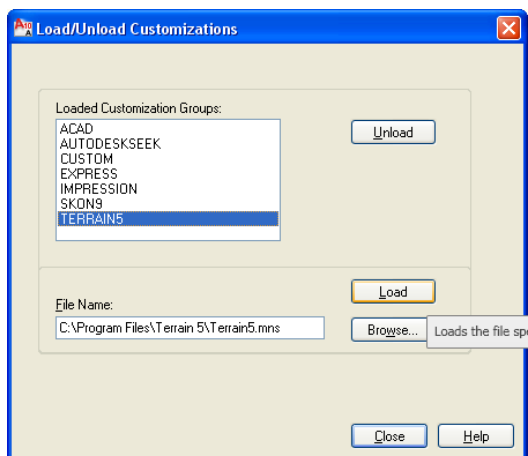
Load/Unload Customizations

Loaded Customization Groups:

ACAD
AUTODESKSEEK
CUSTOM
EXPRESS
IMPRESSION
SKON9
TERRAIN5

Unload

File Name:

C:\Program Files\Terrain 5\Terrain5.mns

Load

Browse...

Loads the file sp

Close

Help